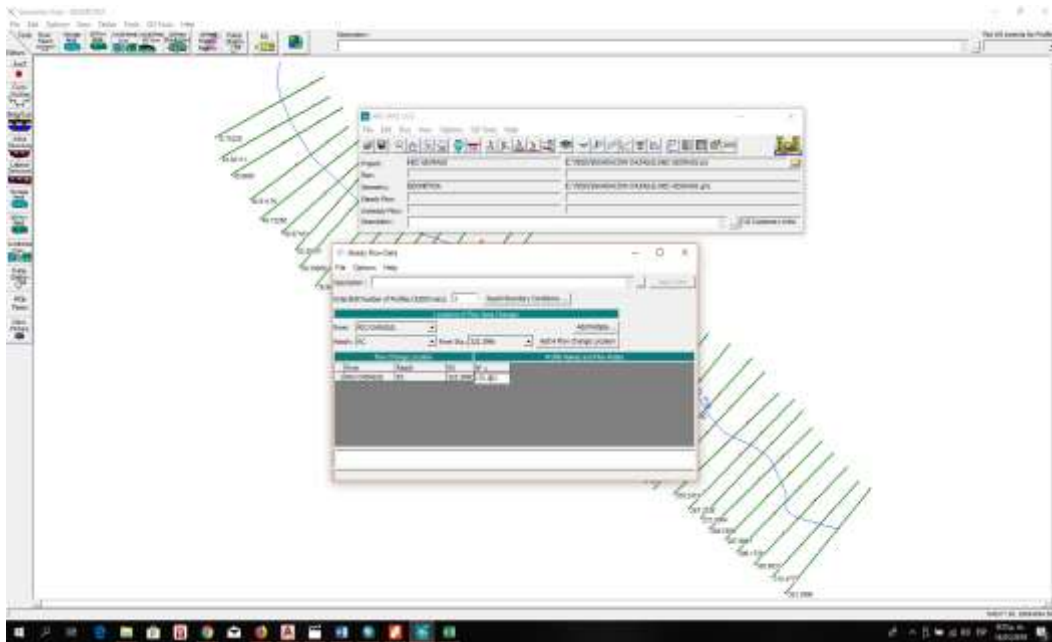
File Edit Options View Tables Tools GIS Tools Help

Description :

HEC-RAS 5.0.3

File Edit Run View Options GIS Tools Help

Project: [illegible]
Plan:
Geometry: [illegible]
Steady Flow:
Unsteady Flow:
Description:

Steady Flow Data

File Options Help

Description:

Enter/Edit Number of Profiles (32000 max): 1    Reach Boundary Conditions ...

Locations of Flow Data Changes

River: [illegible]
Reach: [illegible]    River Sta.: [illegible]    Add A Flow Change Location

Flow Change Location    Profile Names and Flow Rates

| River | Reach | RS | PF 1 |
|---|---|---|---|
| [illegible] | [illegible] | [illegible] | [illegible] |